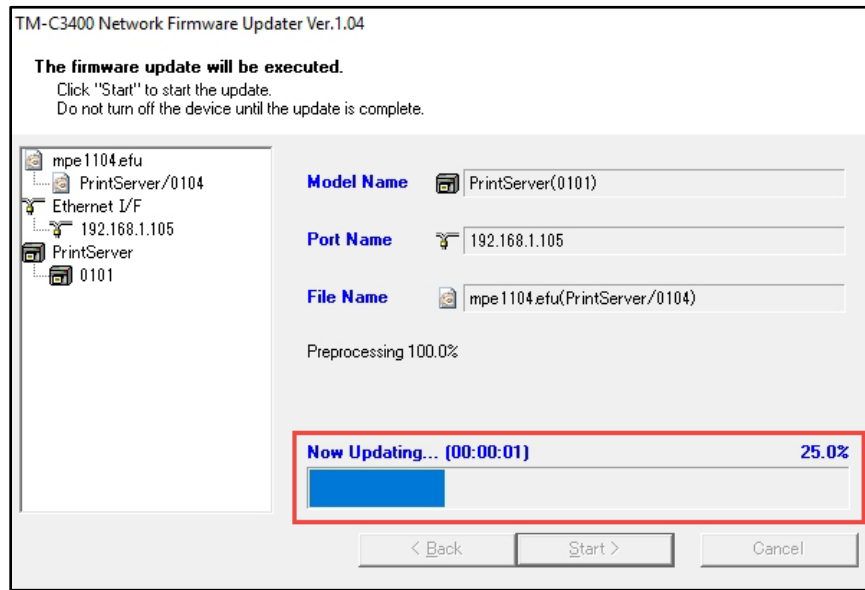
TM-C3400 Network Firmware Updater Ver.1.04

The firmware update will be executed.
Click "Start" to start the update.
Do not turn off the device until the update is complete.

mpe1104.efu
PrintServer/0104
Ethernet I/F
192.168.1.105
PrintServer
0101

Model Name PrintServer(0101)

Port Name 192.168.1.105

File Name mpe1104.efu(PrintServer/0104)

Preprocessing 100.0%

Now Updating... (00:00:01) 25.0%

< Back Start > Cancel